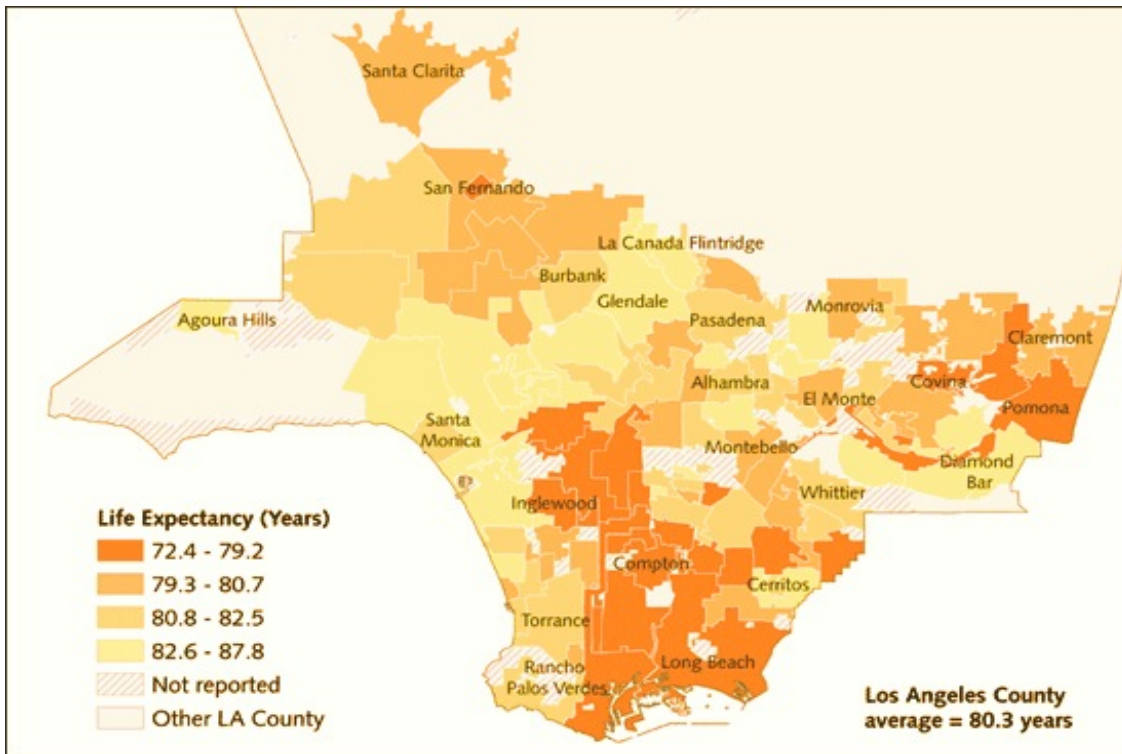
Santa Clarita

San Fernando

La Canada Flintridge

Burbank

Glendale

Agoura Hills

Pasadena

Monrovia

Claremont

Alhambra

Covina

El Monte

Pomona

Santa Monica

Montebello

Diamond Bar

Inglewood

Whittier

Compton

Cerritos

Torrance

Rancho Palos Verdes

Long Beach

Life Expectancy (Years)
72.4 - 79.2
79.3 - 80.7
80.8 - 82.5
82.6 - 87.8
Not reported
Other LA County

Los Angeles County average = 80.3 years